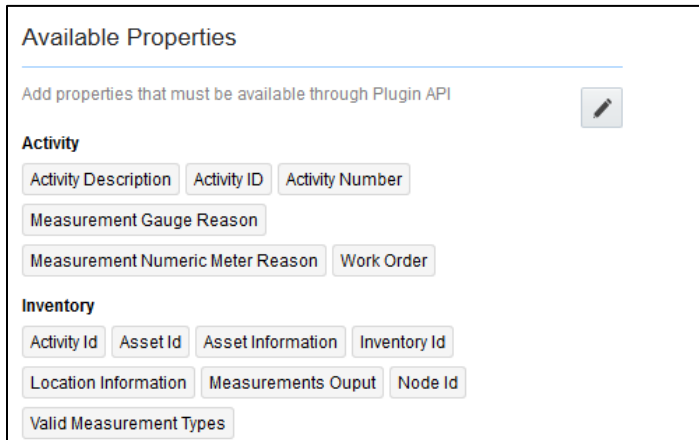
Available Properties

Add properties that must be available through Plugin API

Activity

Activity Description
Activity ID
Activity Number
Measurement Gauge Reason
Measurement Numeric Meter Reason
Work Order

Inventory

Activity Id
Asset Id
Asset Information
Inventory Id
Location Information
Measurements Ouput
Node Id
Valid Measurement Types